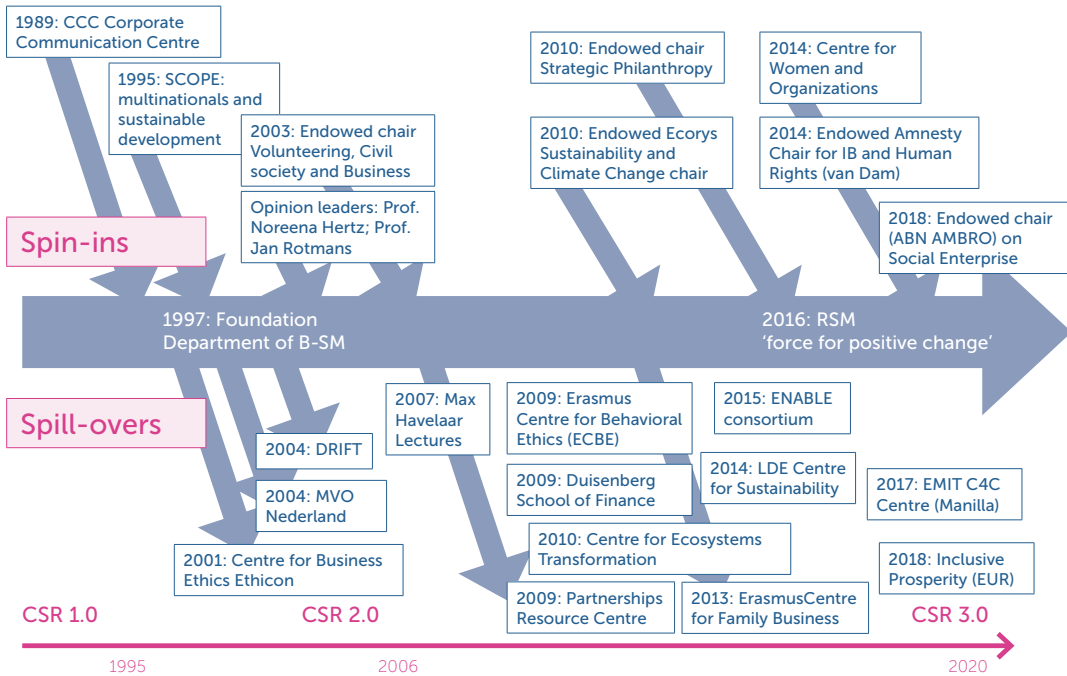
1989: CCC Corporate Communication Centre

1995: SCOPE: multinationals and sustainable development

2003: Endowed chair Volunteering, Civil society and Business

Opinion leaders: Prof. Noreena Hertz; Prof. Jan Rotmans

2010: Endowed chair Strategic Philanthropy

2010: Endowed Ecorys Sustainability and Climate Change chair

2014: Centre for Women and Organizations

2014: Endowed Amnesty Chair for IB and Human Rights (van Dam)

2018: Endowed chair (ABN AMBRO) on Social Enterprise

Spin-ins

1997: Foundation Department of B-SM

2016: RSM 'force for positive change'

Spill-overs

2007: Max Havelaar Lectures

2009: Erasmus Centre for Behavioral Ethics (ECBE)

2015: ENABLE consortium

2004: DRIFT

2009: Duisenberg School of Finance

2014: LDE Centre for Sustainability

2017: EMIT C4C Centre (Manilla)

2004: MVO Nederland

2010: Centre for Ecosystems Transformation

2001: Centre for Business Ethics Ethicon

2018: Inclusive Prosperity (EUR)

2009: Partnerships Resource Centre

2013: ErasmusCentre for Family Business

CSR 1.0

CSR 2.0

CSR 3.0

1995

2006

2020